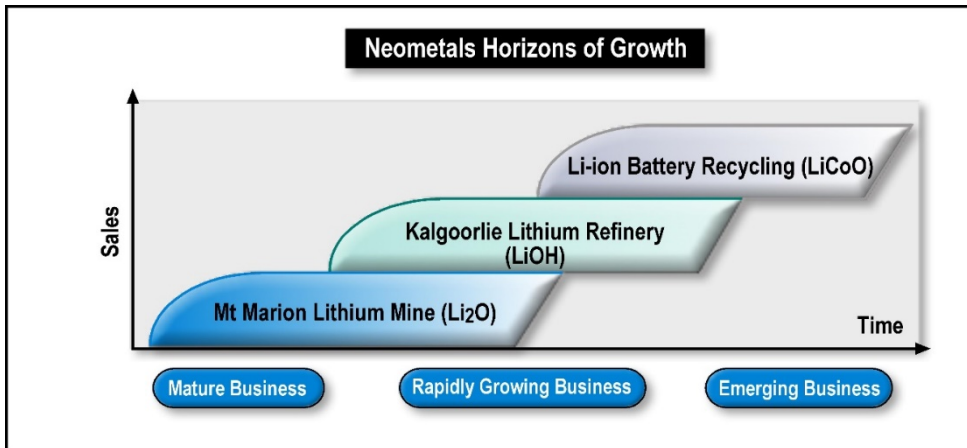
Neometals Horizons of Growth

Sales

Li-ion Battery Recycling (LiCoO)

Kalgoorlie Lithium Refinery (LiOH)

Mt Marion Lithium Mine ($Li_2O$)

Time

Mature Business

Rapidly Growing Business

Emerging Business